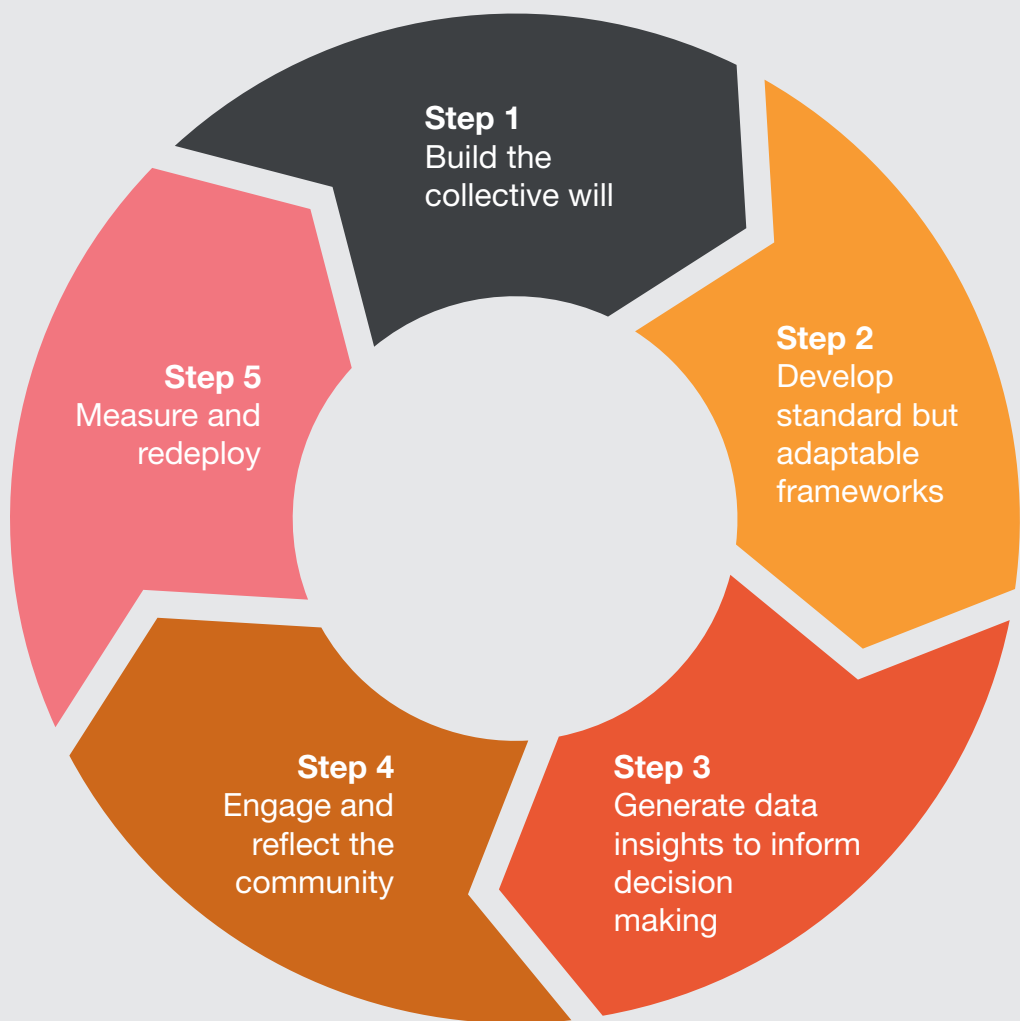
Step 1
Build the collective will

Step 2
Develop standard but adaptable frameworks

Step 3
Generate data insights to inform decision making

Step 4
Engage and reflect the community

Step 5
Measure and redeploy